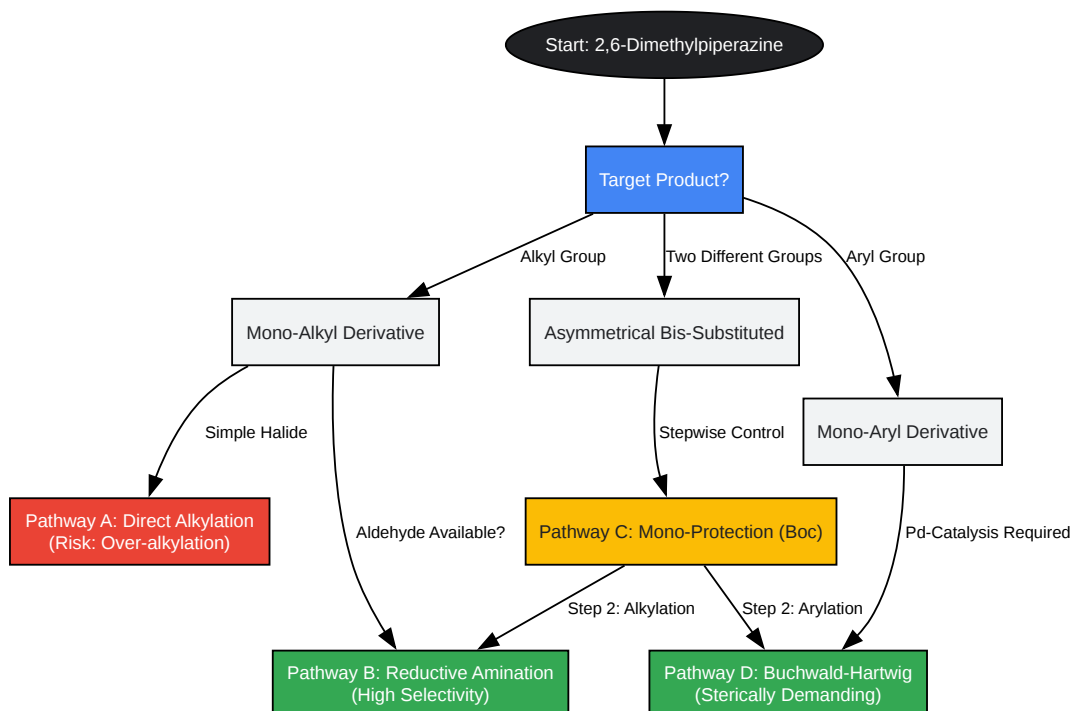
Start: 2,6-Dimethylpiperazine

Target Product?

Alkyl Group

Two Different Groups

Aryl Group

Mono-Alkyl Derivative

Asymmetrical Bis-Substituted

Mono-Aryl Derivative

Simple Halide

Stepwise Control

Pathway A: Direct Alkylation (Risk: Over-alkylation)

Aldehyde Available?

Pathway C: Mono-Protection (Boc)

Pd-Catalysis Required

Step 2: Alkylation

Step 2: Arylation

Pathway B: Reductive Amination (High Selectivity)

Pathway D: Buchwald-Hartwig (Sterically Demanding)